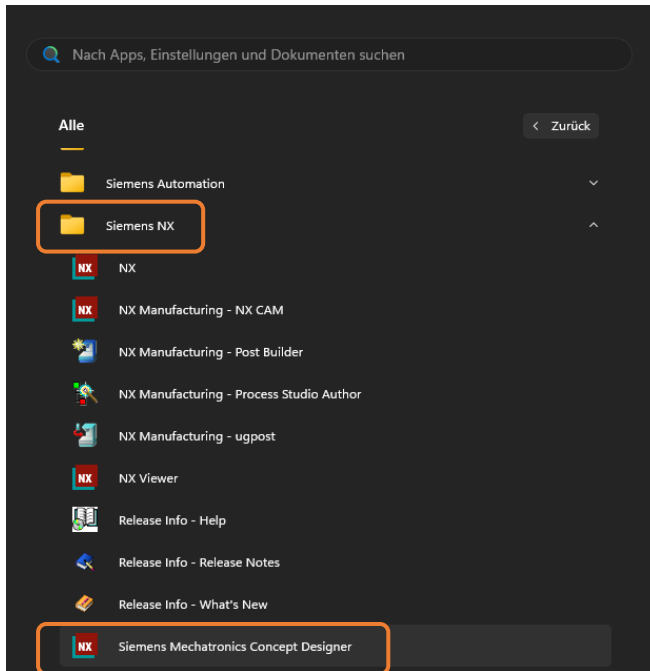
Nach Apps, Einstellungen und Dokumenten suchen

Alle

< Zurück

Siemens Automation

Siemens NX

NX

NX

NX

NX Manufacturing - NX CAM

NX Manufacturing - Post Builder

NX Manufacturing - Process Studio Author

NX Manufacturing - ugpost

NX

NX Viewer

Release Info - Help

Release Info - Release Notes

Release Info - What's New

NX

Siemens Mechatronics Concept Designer